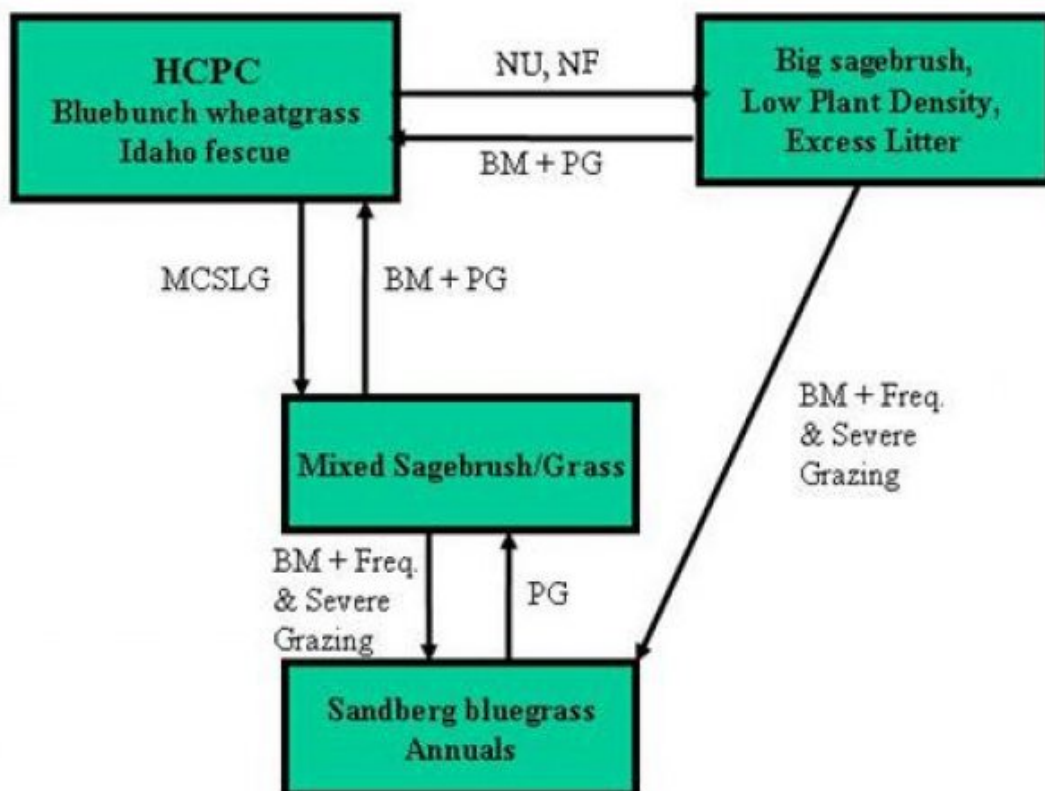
HCPC
Bluebunch wheatgrass
Idaho fescue

NU, NF

BM + PG

Big sagebrush,
Low Plant Density,
Excess Litter

MCSLG

BM + PG

BM + Freq.
& Severe
Grazing

Mixed Sagebrush/Grass

BM + Freq.
& Severe
Grazing

PG

Sandberg bluegrass
Annuals